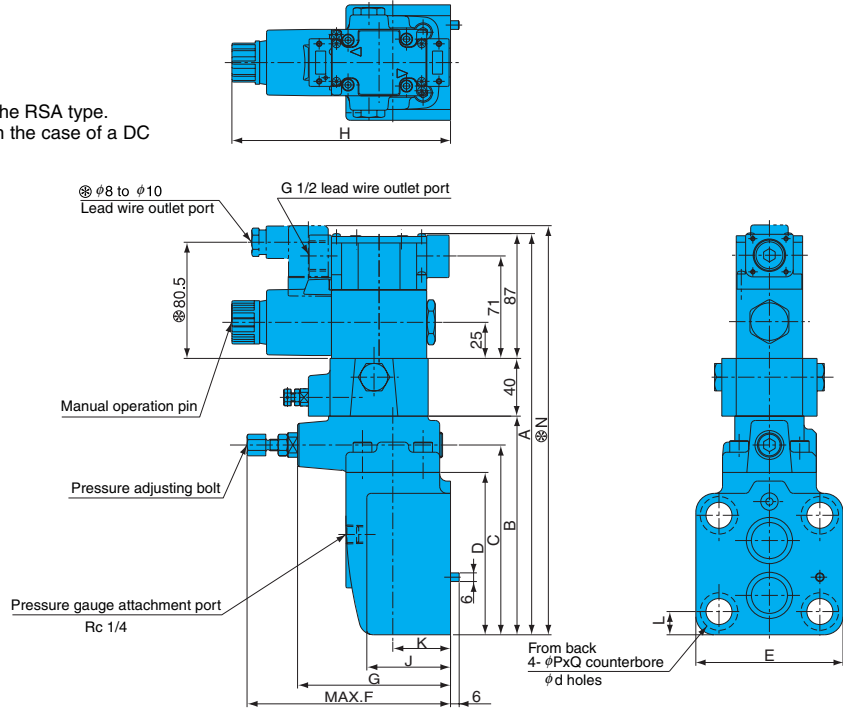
he RSA type.
n the case of a DC

H

⊛ $\phi$8 to $\phi$10
Lead wire outlet port

G 1/2 lead wire outlet port

⊛80.5

71
87
25
40
A
⊛N

Manual operation pin

Pressure adjusting bolt

B
C
D
6

Pressure gauge attachment port
Rc 1/4

K
J
G
MAX.F
6

L

From back
4- $\phi$PxQ counterbore
$\phi$d holes

E